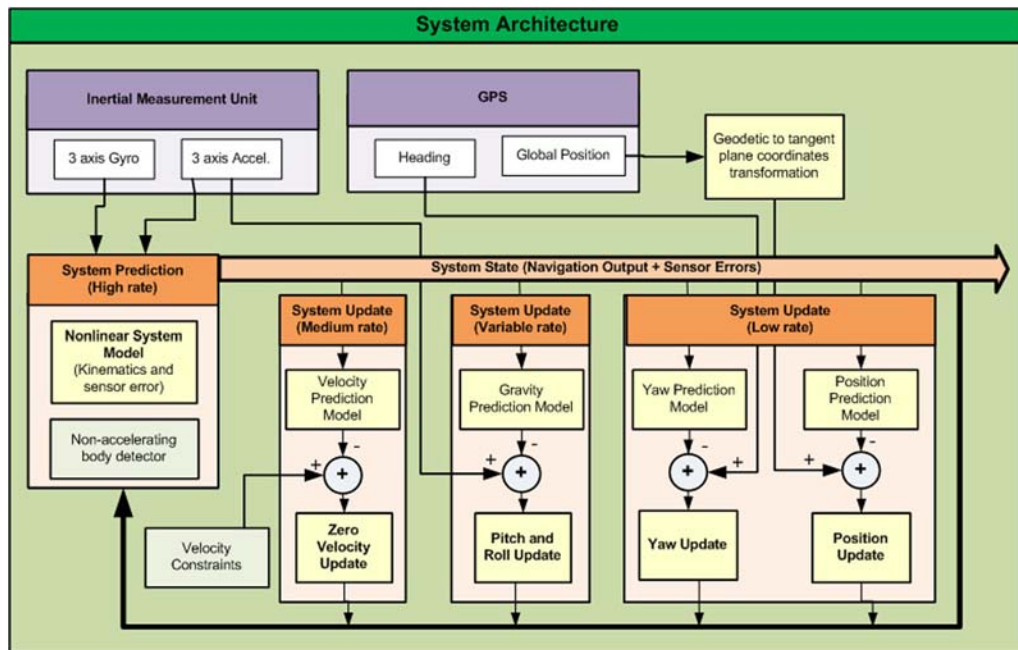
System Architecture

Inertial Measurement Unit

3 axis Gyro

3 axis Accel.

GPS

Heading

Global Position

Geodetic to tangent plane coordinates transformation

System Prediction (High rate)

System State (Navigation Output + Sensor Errors)

Nonlinear System Model (Kinematics and sensor error)

Non-accelerating body detector

System Update (Medium rate)

Velocity Prediction Model

-

+

+

Zero Velocity Update

Velocity Constraints

System Update (Variable rate)

Gravity Prediction Model

-

+

+

Pitch and Roll Update

System Update (Low rate)

Yaw Prediction Model

-

+

+

Yaw Update

Position Prediction Model

-

+

+

Position Update